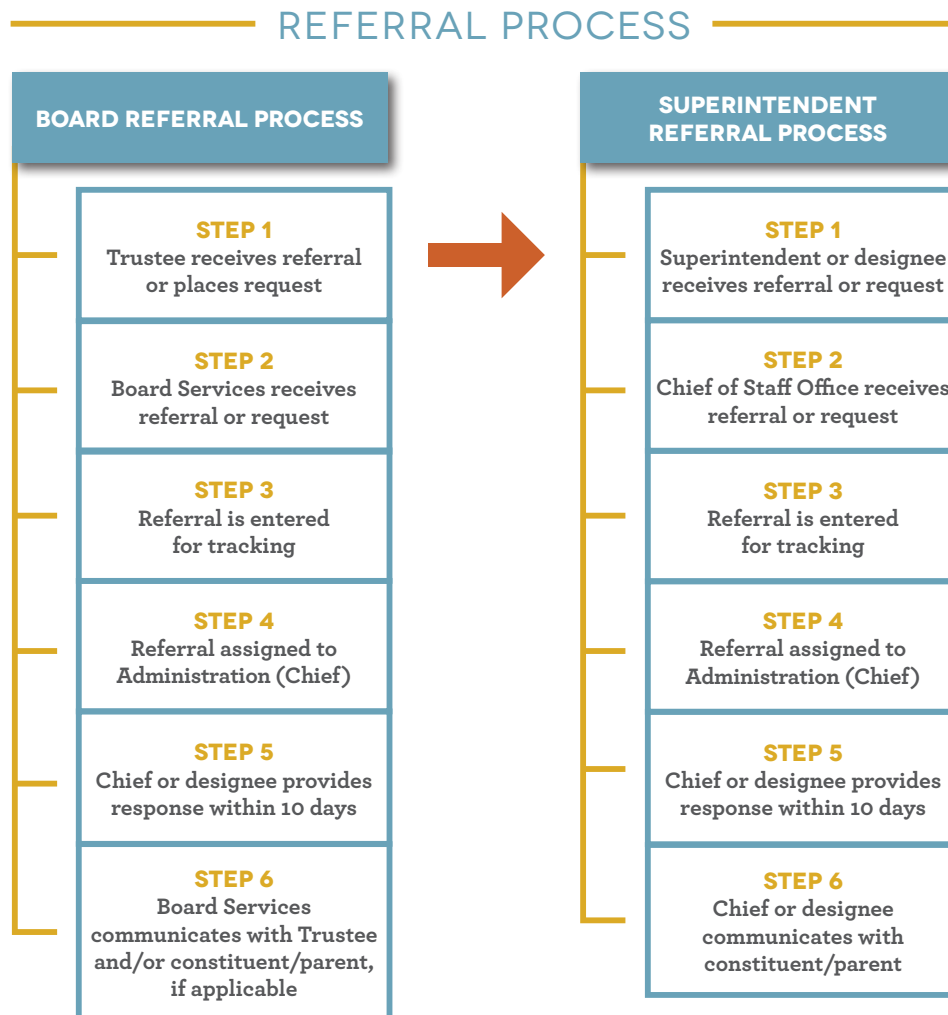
REFERRAL PROCESS

BOARD REFERRAL PROCESS

STEP 1
Trustee receives referral or places request

STEP 2
Board Services receives referral or request

STEP 3
Referral is entered for tracking

STEP 4
Referral assigned to Administration (Chief)

STEP 5
Chief or designee provides response within 10 days

STEP 6
Board Services communicates with Trustee and/or constituent/parent, if applicable

SUPERINTENDENT REFERRAL PROCESS

STEP 1
Superintendent or designee receives referral or request

STEP 2
Chief of Staff Office receives referral or request

STEP 3
Referral is entered for tracking

STEP 4
Referral assigned to Administration (Chief)

STEP 5
Chief or designee provides response within 10 days

STEP 6
Chief or designee communicates with constituent/parent